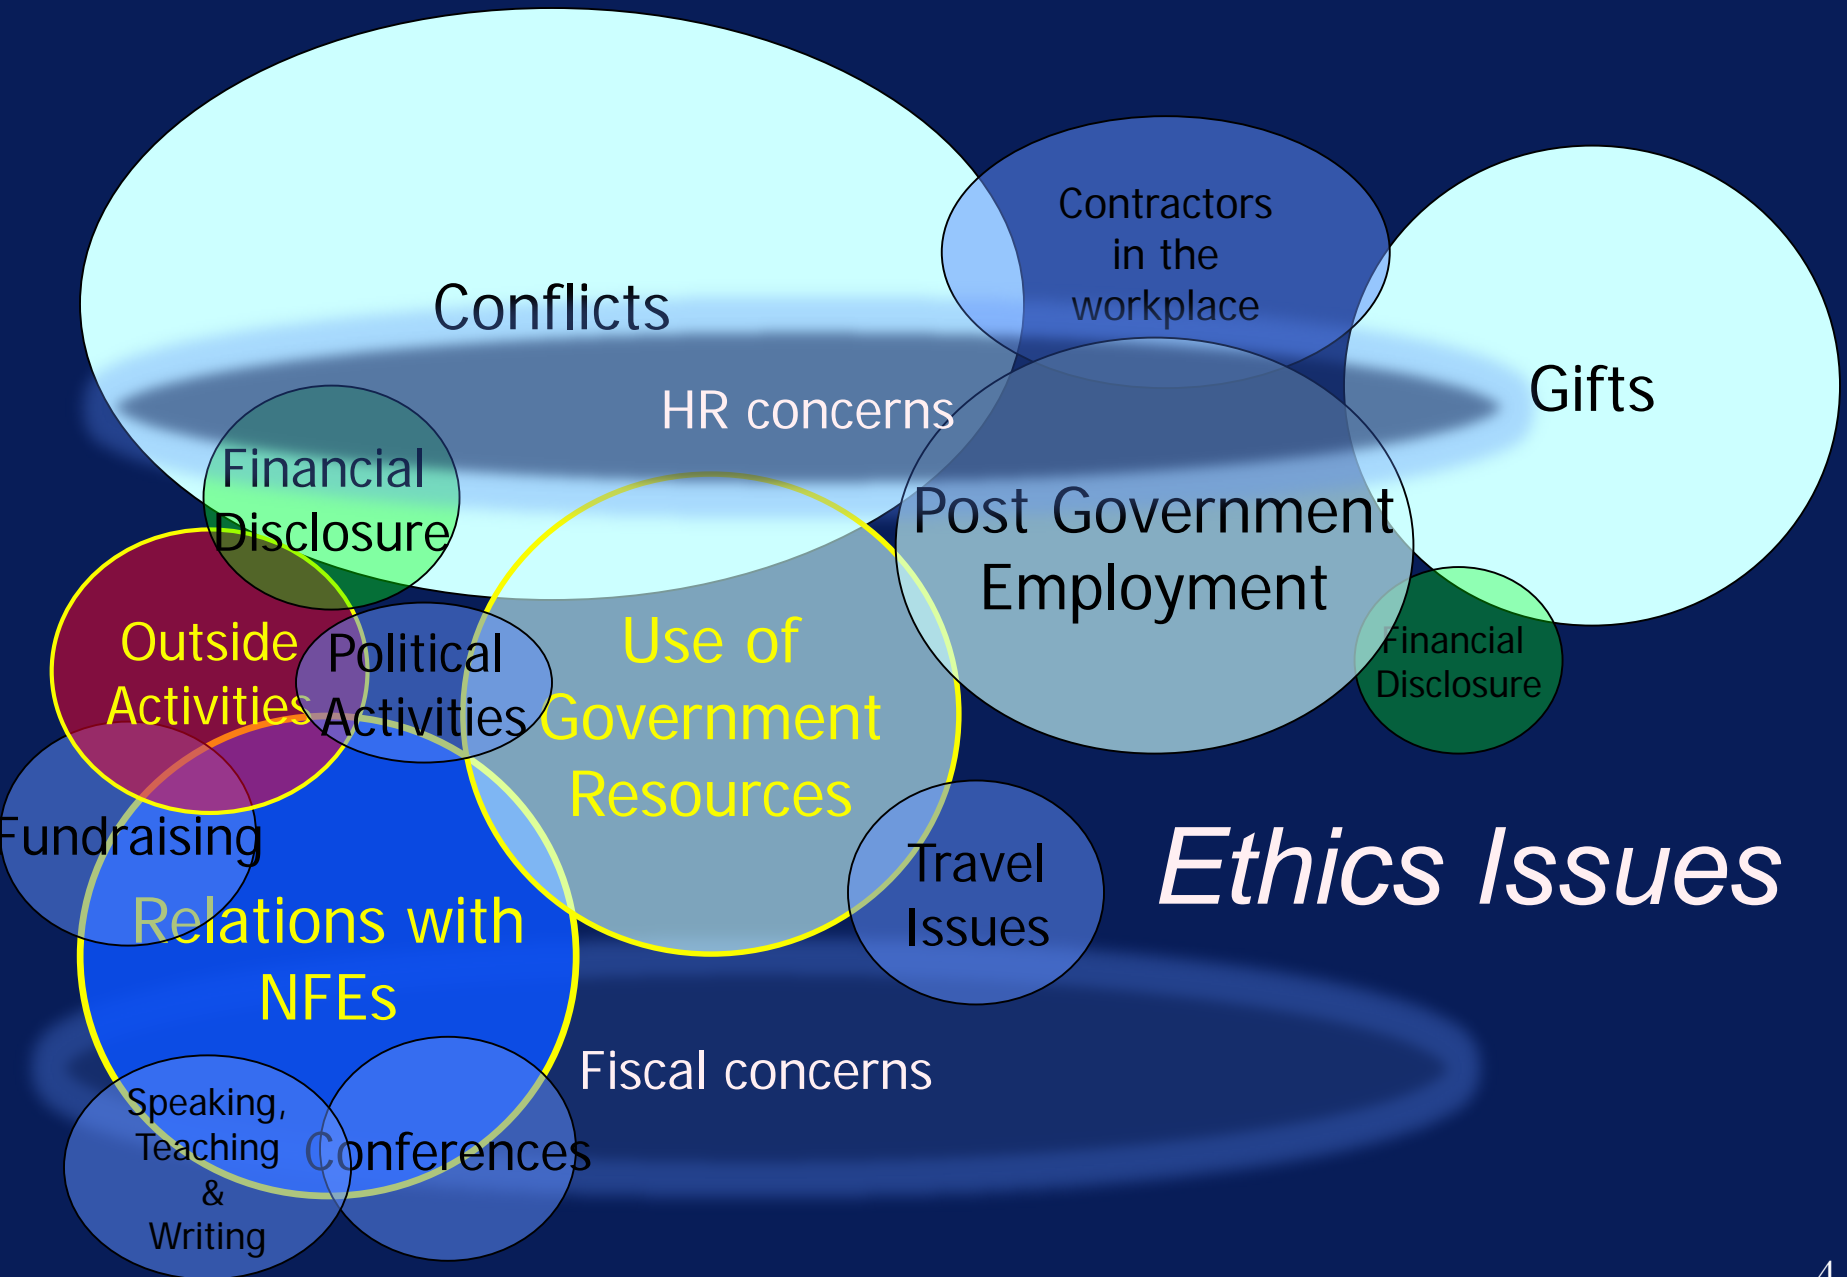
Conflicts

Contractors in the workplace

Gifts

HR concerns

Financial Disclosure

Post Government Employment

Outside Activities

Political Activities

Use of Government Resources

Financial Disclosure

Fundraising

Relations with NFEs

Travel Issues

Ethics Issues

Fiscal concerns

Speaking, Teaching & Writing

Conferences

4